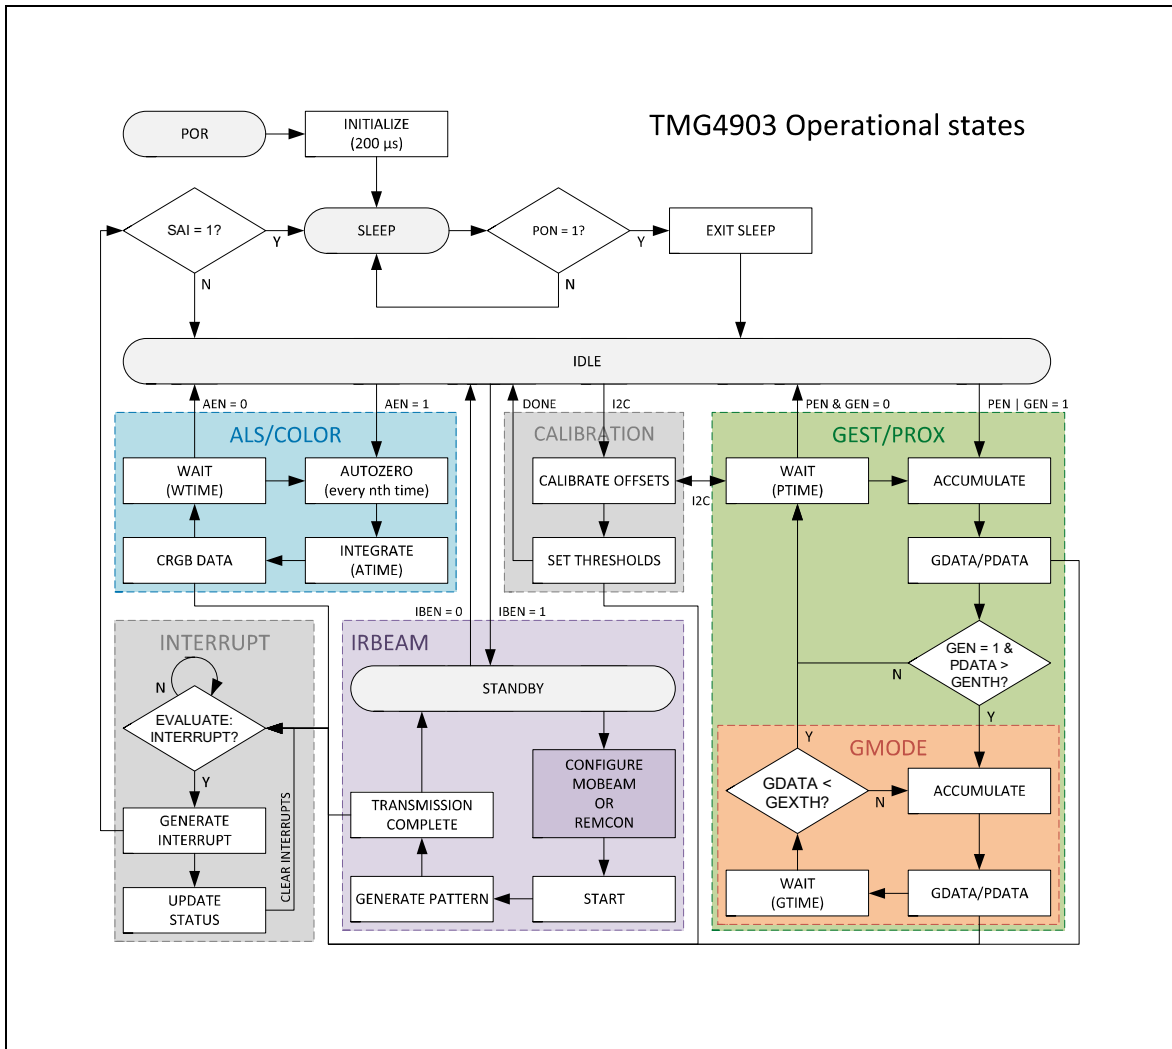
TMG4903 Operational states

POR

INITIALIZE (200 µs)

SAI = 1?

Y

N

SLEEP

PON = 1?

Y

N

EXIT SLEEP

IDLE

AEN = 0

AEN = 1

DONE

I2C

PEN & GEN = 0

PEN | GEN = 1

ALS/COLOR

WAIT (WTIME)

AUTOZERO (every nth time)

CRGB DATA

INTEGRATE (ATIME)

CALIBRATION

CALIBRATE OFFSETS

I2C

SET THRESHOLDS

GEST/PROX

WAIT (PTIME)

ACCUMULATE

GDATA/PDATA

GEN = 1 & PDATA > GENTH?

N

Y

IBEN = 0

IBEN = 1

INTERRUPT

N

EVALUATE: INTERRUPT?

Y

GENERATE INTERRUPT

UPDATE STATUS

CLEAR INTERRUPTS

IRBEAM

STANDBY

CONFIGURE MOBEAM OR REMCON

TRANSMISSION COMPLETE

GENERATE PATTERN

START

GMODE

Y

GDATA < GEXTH?

N

ACCUMULATE

WAIT (GTIME)

GDATA/PDATA